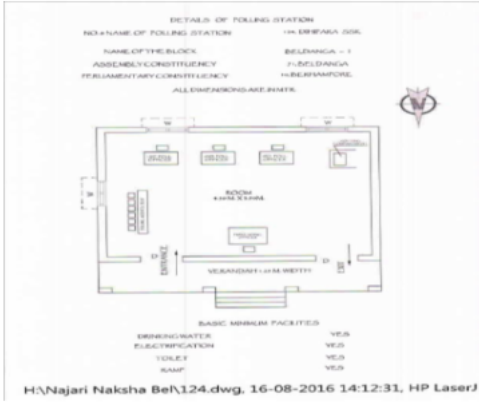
DETAILS OF POLLING STATION

NO & NAME OF POLLING STATION 124 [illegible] SSK

NAME OF THE BLOCK BELDANGA - I

ASSEMBLY CONSTITUENCY 7-BELDANGA

PERLIAMENTARY CONSTITUENCY 9-BERHAMPORE

ALL DIMENSIONS ARE IN MTR.

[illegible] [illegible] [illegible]

ROOM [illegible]

W

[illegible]

D

ENTRANCE

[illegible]

D

EXIT

VERANDAH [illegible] M WIDTH

BASIC MINIMUM FACILITIES

DRINKING WATER YES

ELECTRIFICATION YES

TOILET YES

RAMP YES

H:\Najari Naksha Bel\124.dwg, 16-08-2016 14:12:31, HP LaserJ